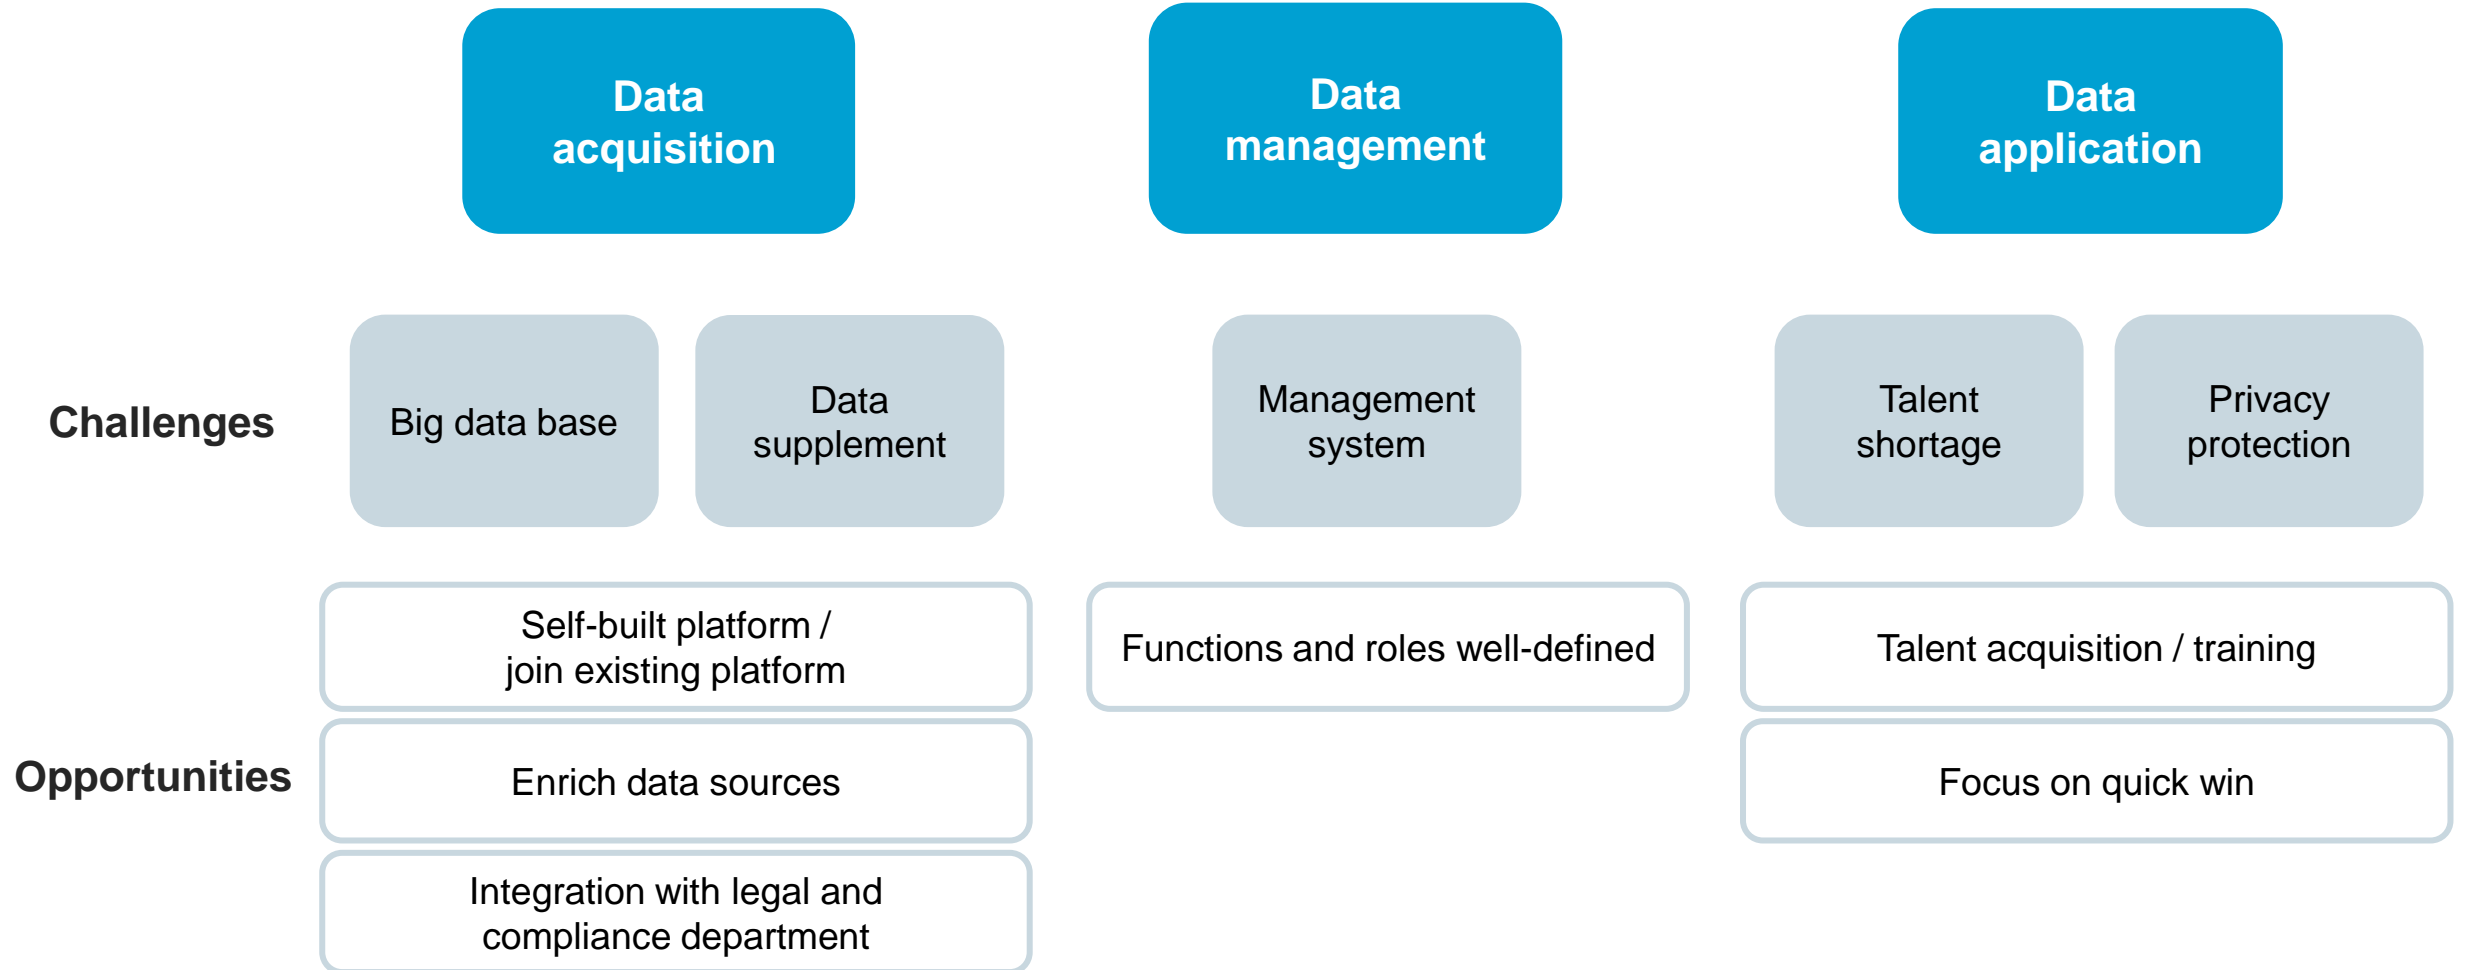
Data acquisition

Data management

Data application

Challenges

Big data base

Data supplement

Management system

Talent shortage

Privacy protection

Opportunities

Self-built platform / join existing platform

Enrich data sources

Integration with legal and compliance department

Functions and roles well-defined

Talent acquisition / training

Focus on quick win